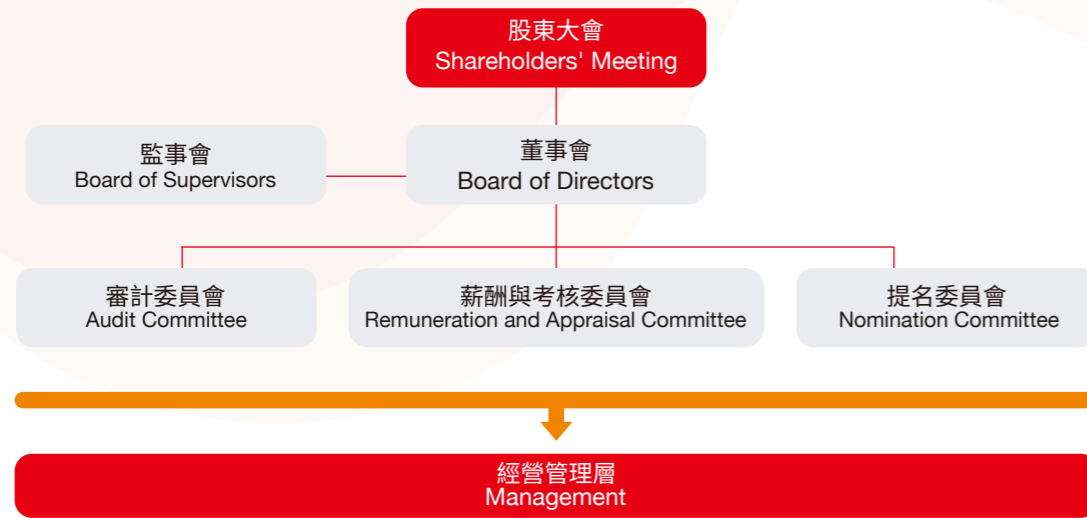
股東大會
Shareholders' Meeting

監事會
Board of Supervisors

董事會
Board of Directors

審計委員會
Audit Committee

薪酬與考核委員會
Remuneration and Appraisal Committee

提名委員會
Nomination Committee

經營管理層
Management